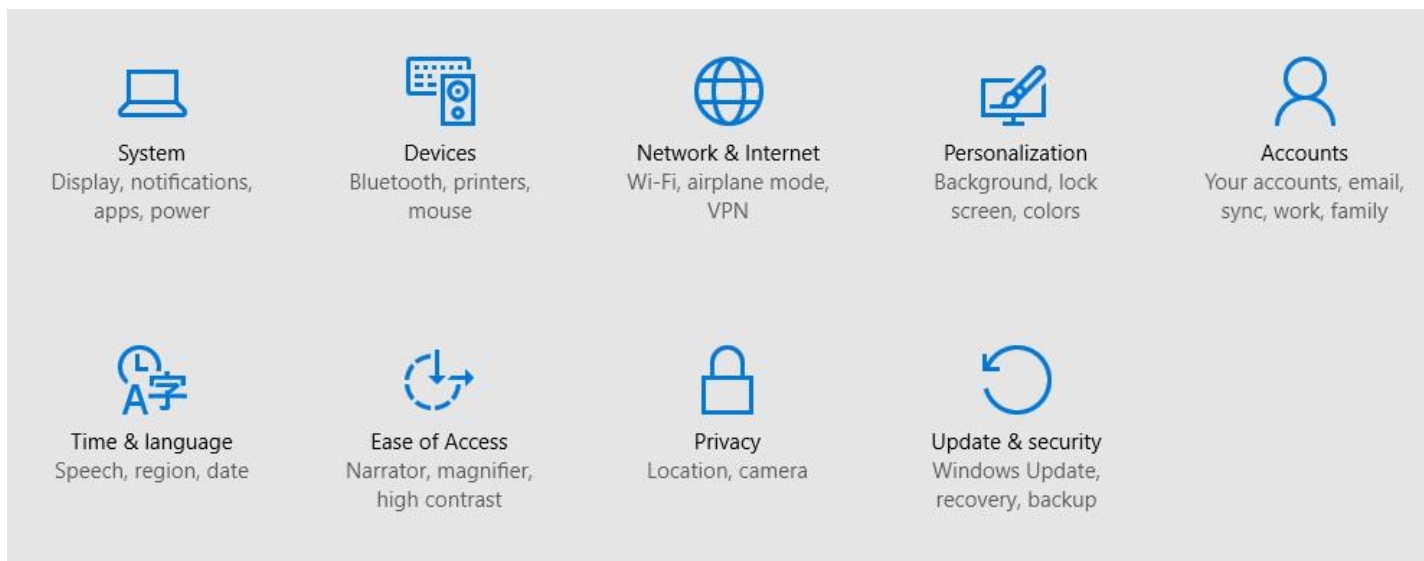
System
Display, notifications, apps, power

Devices
Bluetooth, printers, mouse

Network & Internet
Wi-Fi, airplane mode, VPN

Personalization
Background, lock screen, colors

Accounts
Your accounts, email, sync, work, family

A字

Time & language
Speech, region, date

Ease of Access
Narrator, magnifier, high contrast

Privacy
Location, camera

Update & security
Windows Update, recovery, backup